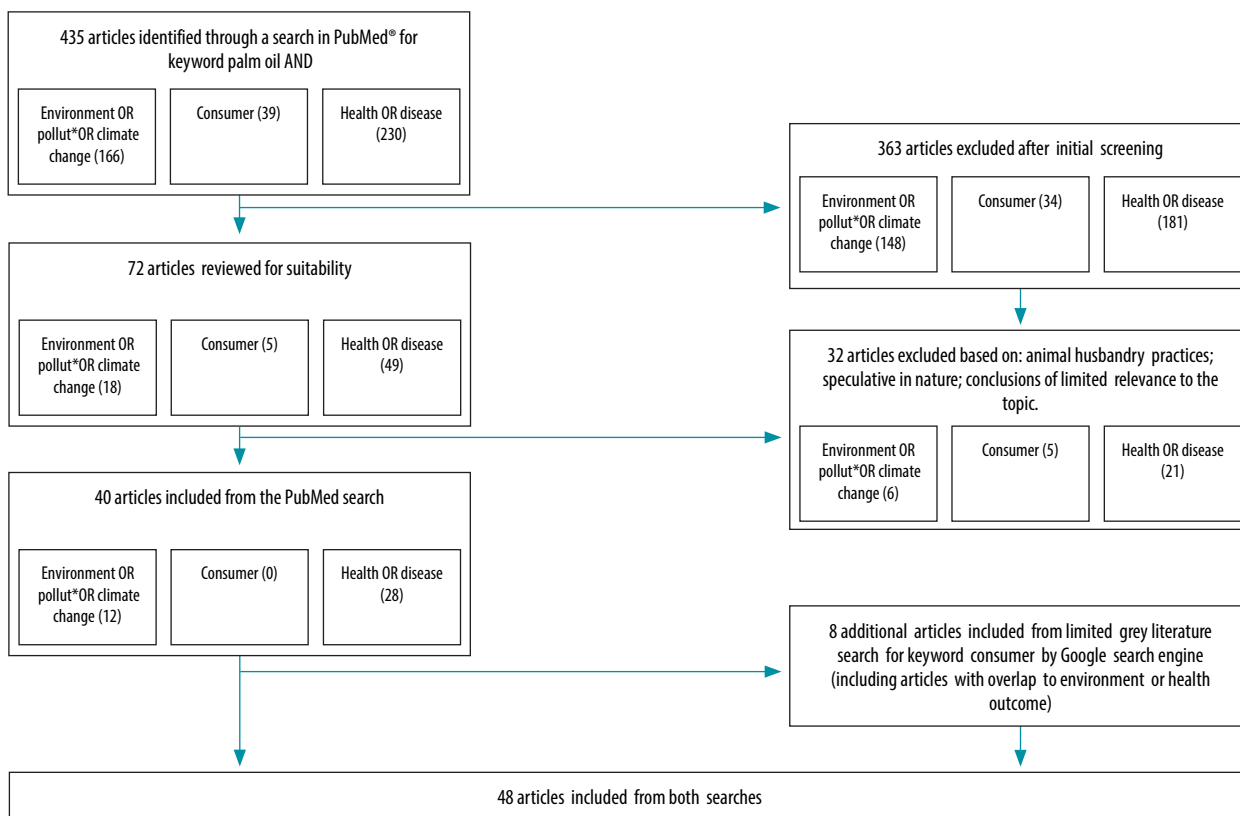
435 articles identified through a search in PubMed® for keyword palm oil AND

Environment OR pollut*OR climate change (166)

Consumer (39)

Health OR disease (230)

363 articles excluded after initial screening

Environment OR pollut*OR climate change (148)

Consumer (34)

Health OR disease (181)

72 articles reviewed for suitability

Environment OR pollut*OR climate change (18)

Consumer (5)

Health OR disease (49)

32 articles excluded based on: animal husbandry practices; speculative in nature; conclusions of limited relevance to the topic.

Environment OR pollut*OR climate change (6)

Consumer (5)

Health OR disease (21)

40 articles included from the PubMed search

Environment OR pollut*OR climate change (12)

Consumer (0)

Health OR disease (28)

8 additional articles included from limited grey literature search for keyword consumer by Google search engine (including articles with overlap to environment or health outcome)

48 articles included from both searches